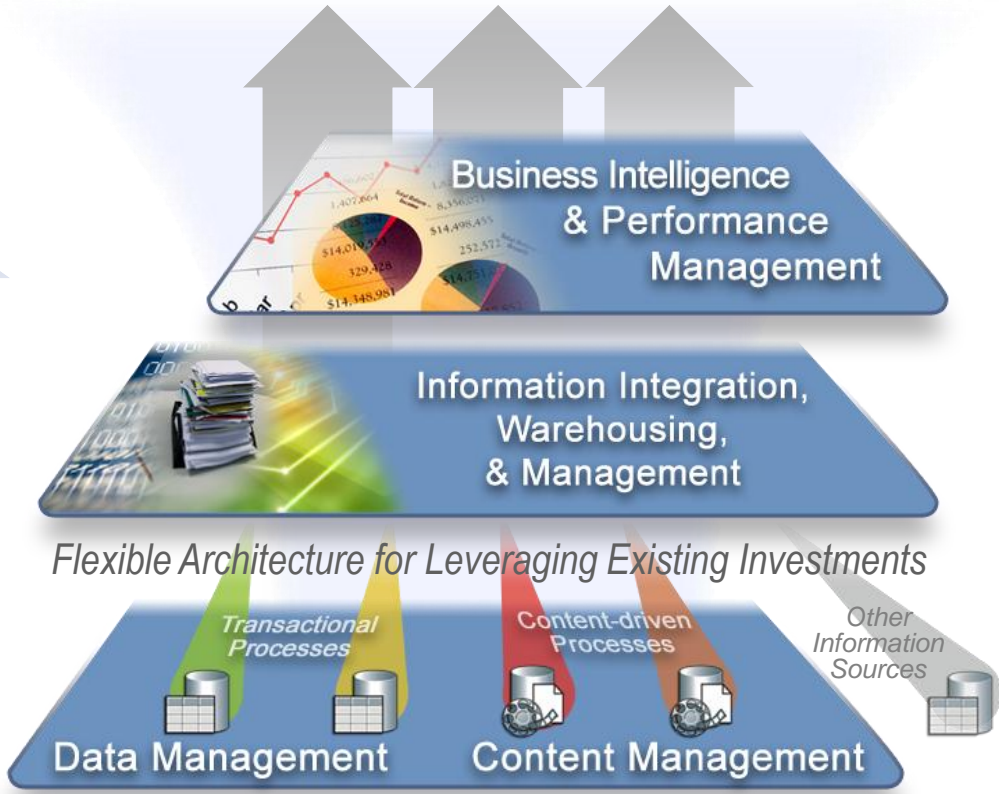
Business Intelligence & Performance Management

Information Integration, Warehousing, & Management

Flexible Architecture for Leveraging Existing Investments

Transactional Processes

Content-driven Processes

Other Information Sources

Data Management

Content Management